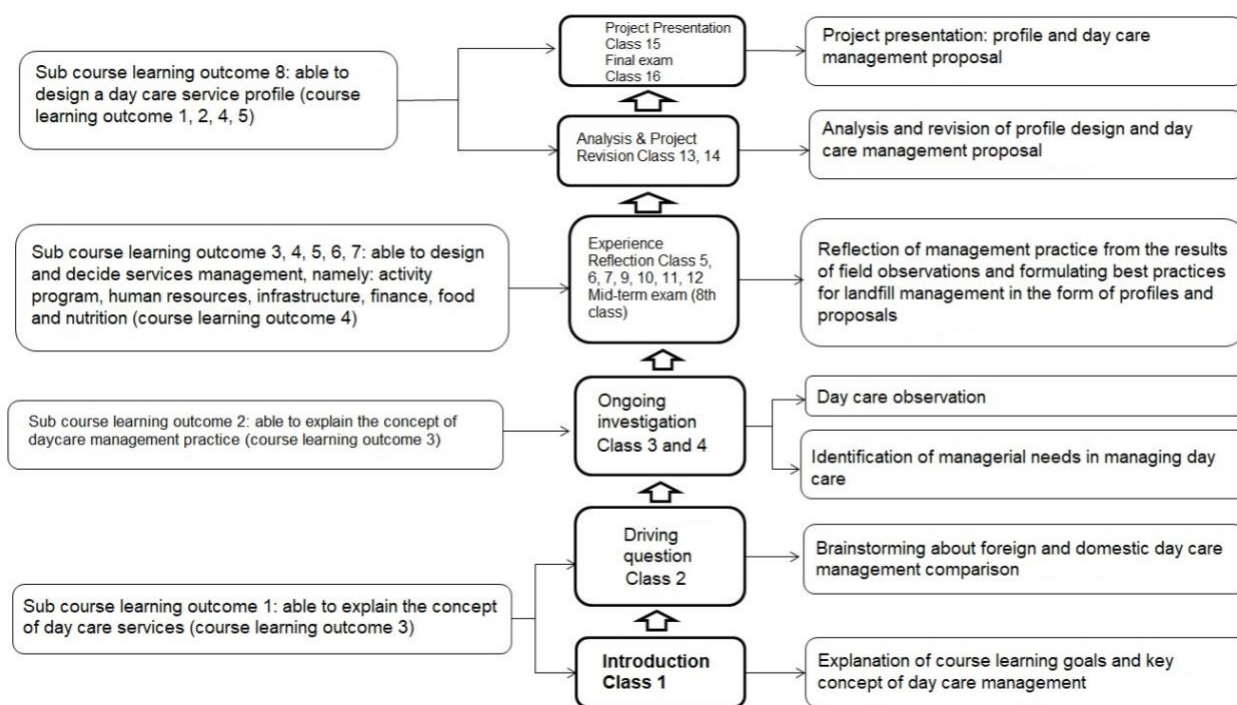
Sub course learning outcome 8: able to design a day care service profile (course learning outcome 1, 2, 4, 5)

Project Presentation Class 15 Final exam Class 16

Project presentation: profile and day care management proposal

Analysis & Project Revision Class 13, 14

Analysis and revision of profile design and day care management proposal

Sub course learning outcome 3, 4, 5, 6, 7: able to design and decide services management, namely: activity program, human resources, infrastructure, finance, food and nutrition (course learning outcome 4)

Experience Reflection Class 5, 6, 7, 9, 10, 11, 12 Mid-term exam (8th class)

Reflection of management practice from the results of field observations and formulating best practices for landfill management in the form of profiles and proposals

Sub course learning outcome 2: able to explain the concept of daycare management practice (course learning outcome 3)

Ongoing investigation Class 3 and 4

Day care observation

Identification of managerial needs in managing day care

Driving question Class 2

Brainstorming about foreign and domestic day care management comparison

Sub course learning outcome 1: able to explain the concept of day care services (course learning outcome 3)

Introduction Class 1

Explanation of course learning goals and key concept of day care management